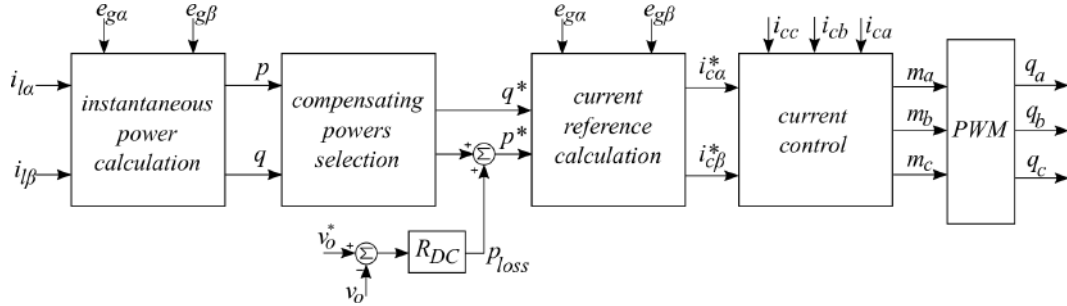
$e_{g\alpha}$ $e_{g\beta}$

$i_{l\alpha}$

$i_{l\beta}$

instantaneous power calculation

$p$

$q$

compensating powers selection

$q^*$

$p^*$

$\Sigma$

+

+

$v_o^*$

+

$\Sigma$

-

$v_o$

$R_{DC}$

$p_{loss}$

$e_{g\alpha}$ $e_{g\beta}$

current reference calculation

$i_{c\alpha}^*$

$i_{c\beta}^*$

$i_{cc}$ $i_{cb}$ $i_{ca}$

current control

$m_a$

$m_b$

$m_c$

PWM

$q_a$

$q_b$

$q_c$